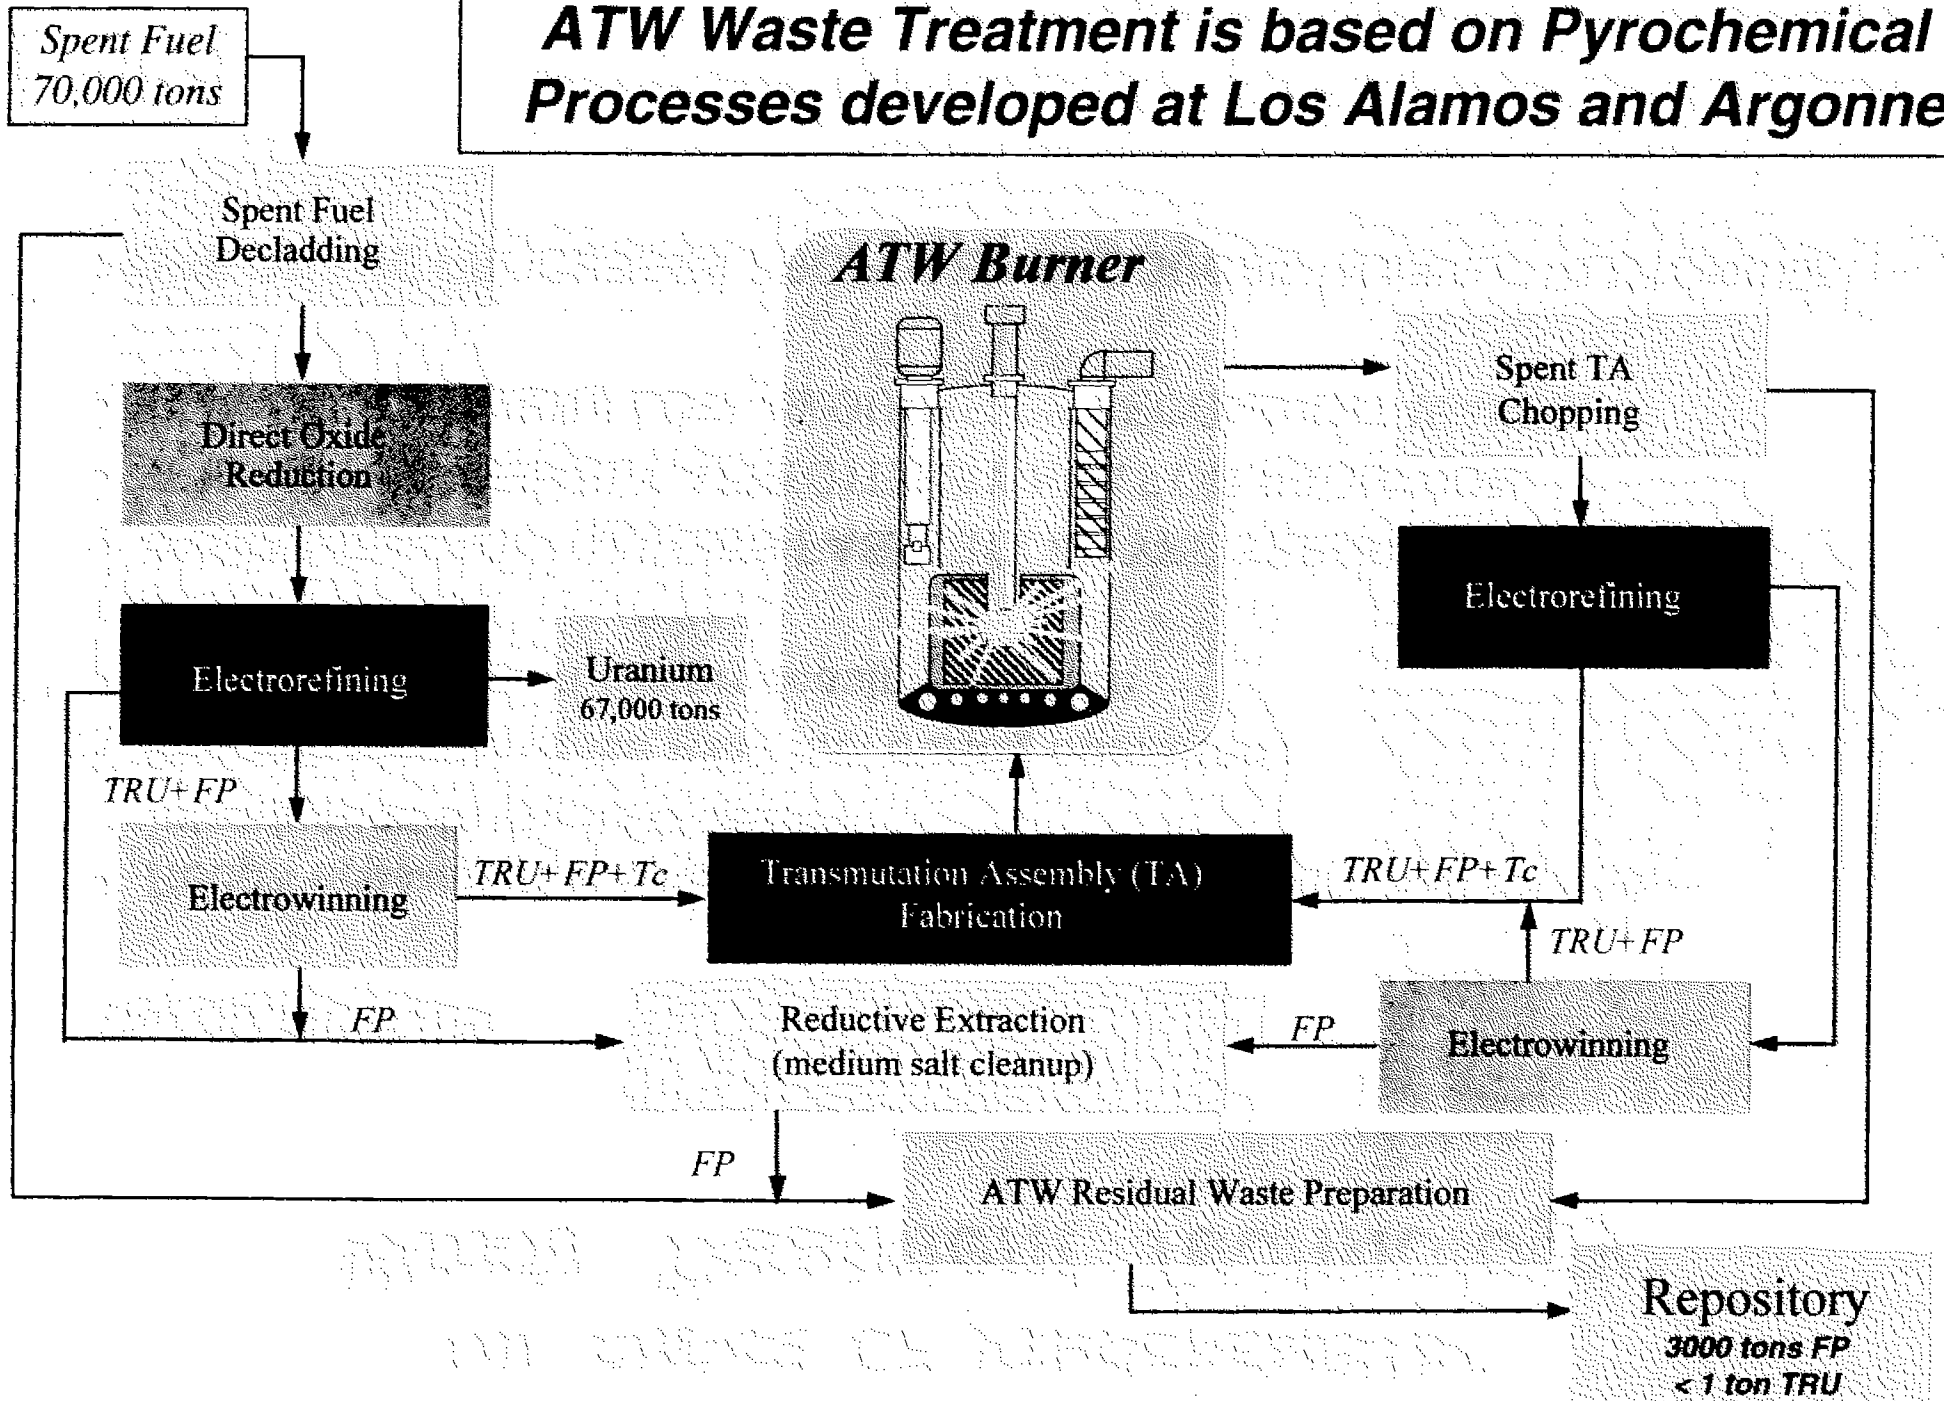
Spent Fuel
70,000 tons

ATW Waste Treatment is based on Pyrochemical Processes developed at Los Alamos and Argonne

Spent Fuel Decladding

ATW Burner

Spent TA Chopping

Direct Oxide Reduction

Electrorefining

Electrorefining

Uranium
67,000 tons

TRU+FP

Electrowinning

TRU+FP+Tc

Transmutation Assembly (TA) Fabrication

TRU+FP+Tc

TRU+FP

FP

Reductive Extraction
(medium salt cleanup)

FP

Electrowinning

FP

ATW Residual Waste Preparation

Repository
3000 tons FP
< 1 ton TRU